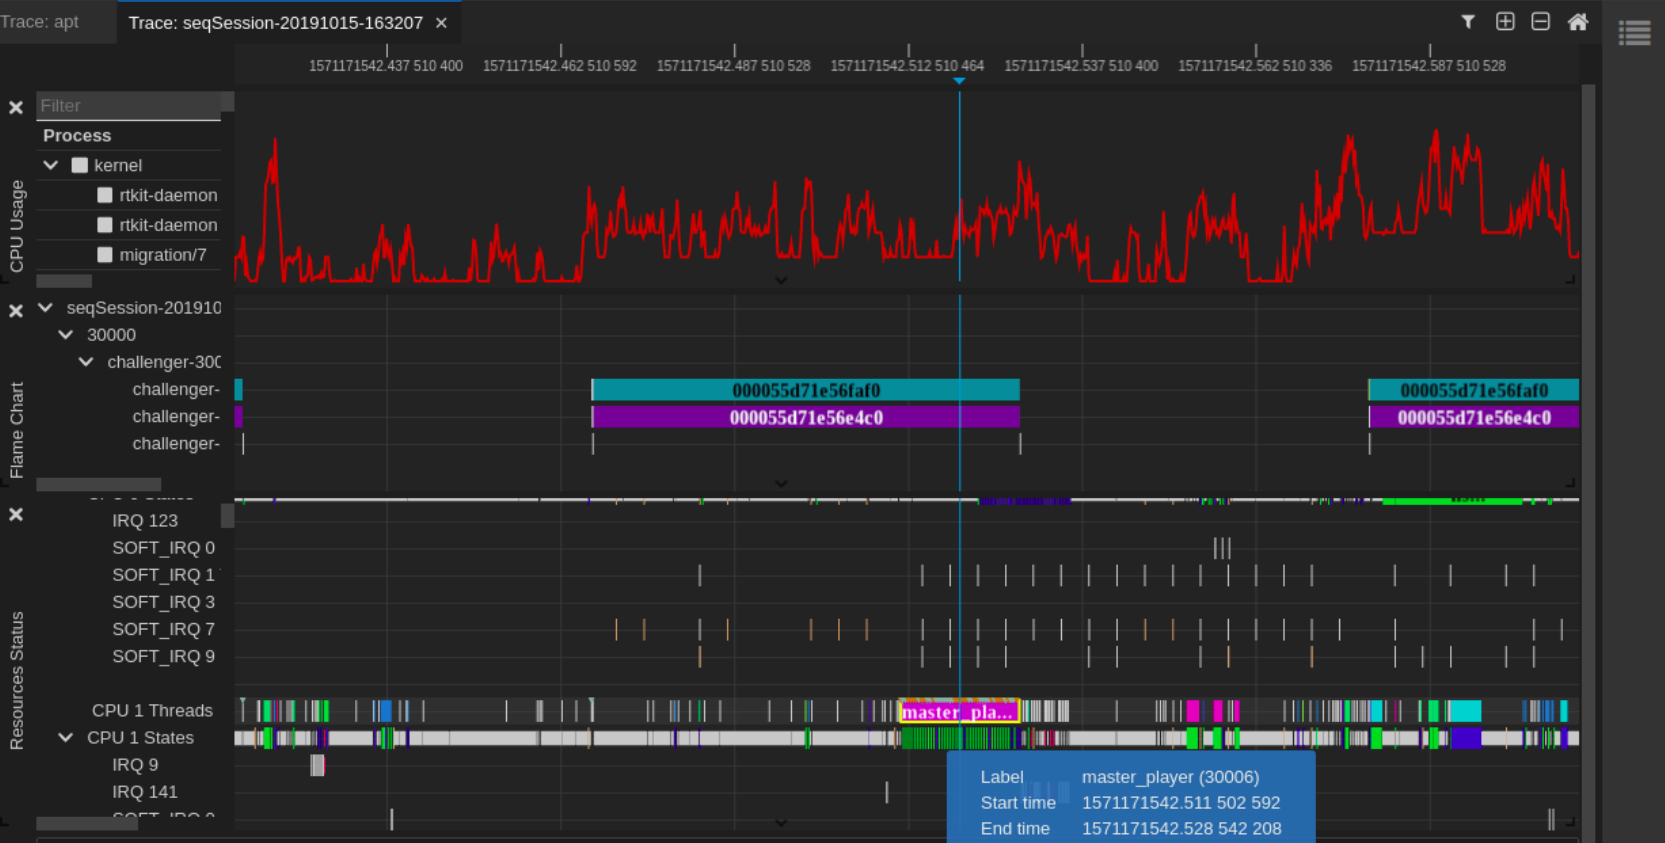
Trace: apt
Trace: seqSession-20191015-163207 ×

1571171542.437 510 400
1571171542.462 510 592
1571171542.487 510 528
1571171542.512 510 464
1571171542.537 510 400
1571171542.562 510 336
1571171542.587 510 528

CPU Usage
Filter
Process
kernel
rtkit-daemon
rtkit-daemon
migration/7

Flame Chart
seqSession-201910
30000
challenger-300
challenger-
challenger-
challenger-
000055d71e56faf0
000055d71e56e4c0
000055d71e56faf0
000055d71e56e4c0

Resources Status
IRQ 123
SOFT_IRQ 0
SOFT_IRQ 1
SOFT_IRQ 3
SOFT_IRQ 7
SOFT_IRQ 9
CPU 1 Threads
CPU 1 States
IRQ 9
IRQ 141
master_pla...

Label master_player (30006)
Start time 1571171542.511 502 592
End time 1571171542.528 542 208